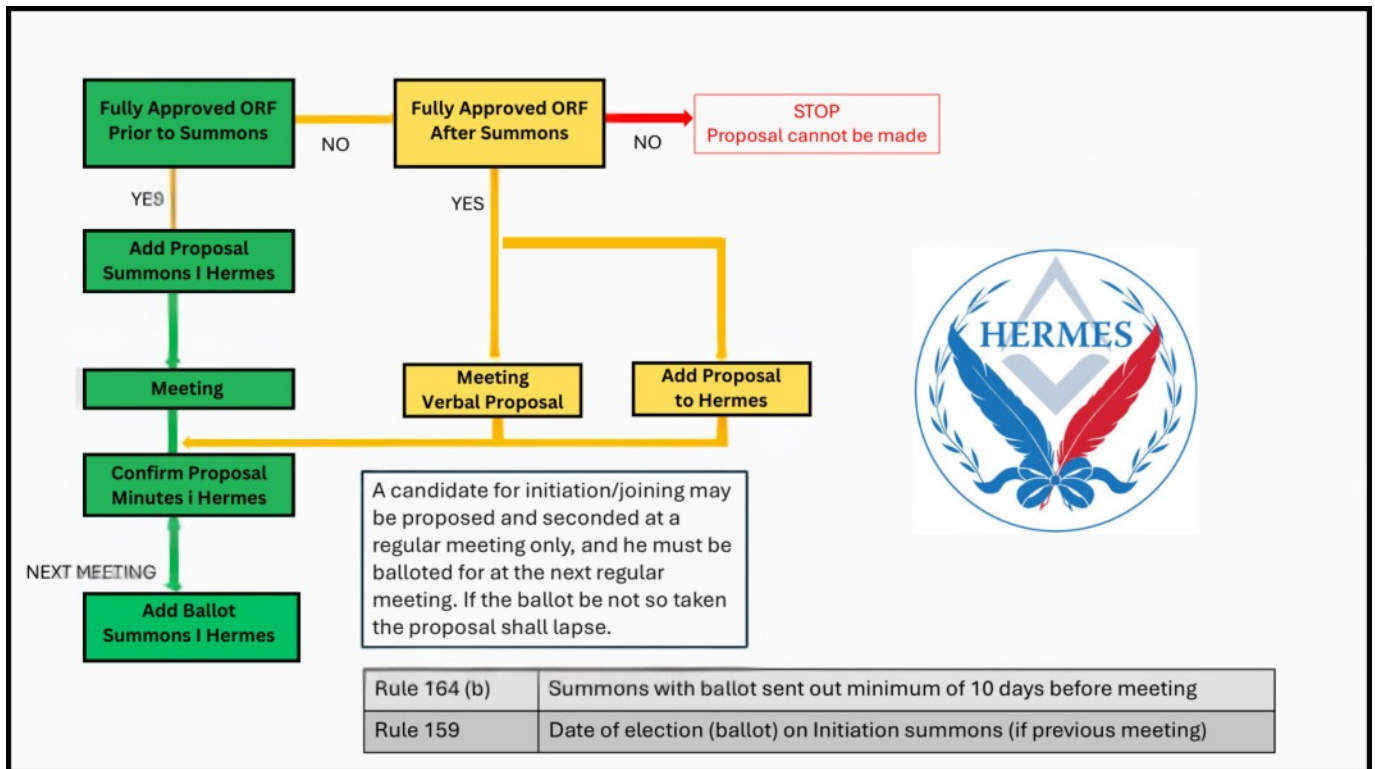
Fully Approved ORF Prior to Summons

NO

Fully Approved ORF After Summons

NO

STOP
Proposal cannot be made

YES

YES

Add Proposal Summons I Hermes

Meeting

Meeting Verbal Proposal

Add Proposal to Hermes

HERMES

Confirm Proposal Minutes i Hermes

A candidate for initiation/joining may be proposed and seconded at a regular meeting only, and he must be balloted for at the next regular meeting. If the ballot be not so taken the proposal shall lapse.

NEXT MEETING

Add Ballot Summons I Hermes

| Rule 164 (b) | Summons with ballot sent out minimum of 10 days before meeting |
|---|---|
| Rule 159 | Date of election (ballot) on Initiation summons (if previous meeting) |